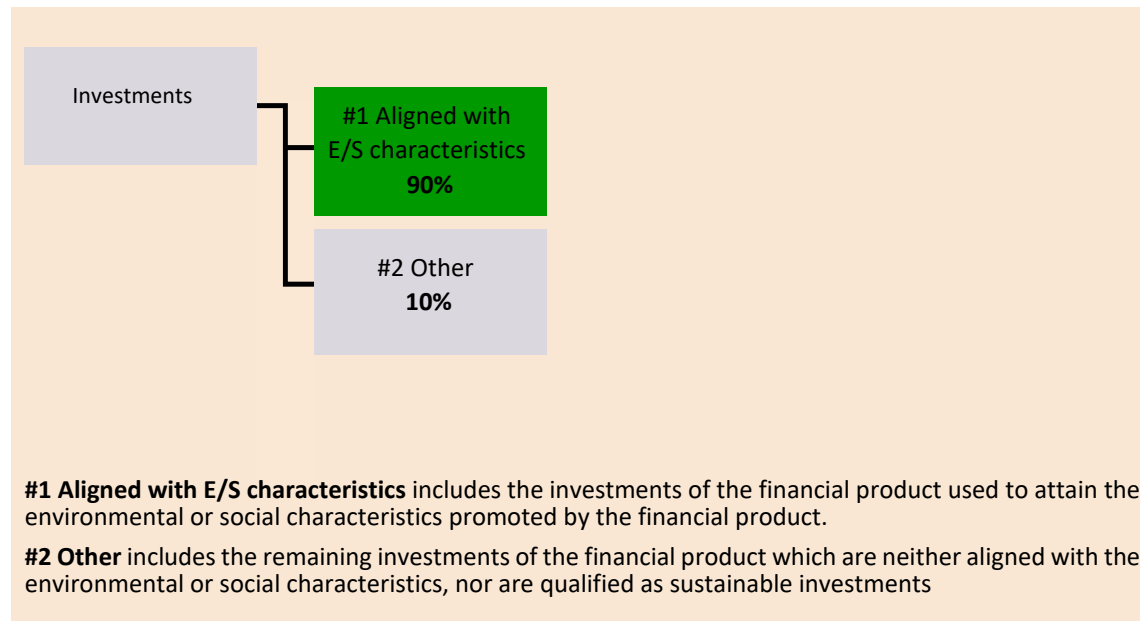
Investments

#1 Aligned with E/S characteristics
**90%**

#2 Other
**10%**

**#1 Aligned with E/S characteristics** includes the investments of the financial product used to attain the environmental or social characteristics promoted by the financial product.

**#2 Other** includes the remaining investments of the financial product which are neither aligned with the environmental or social characteristics, nor are qualified as sustainable investments